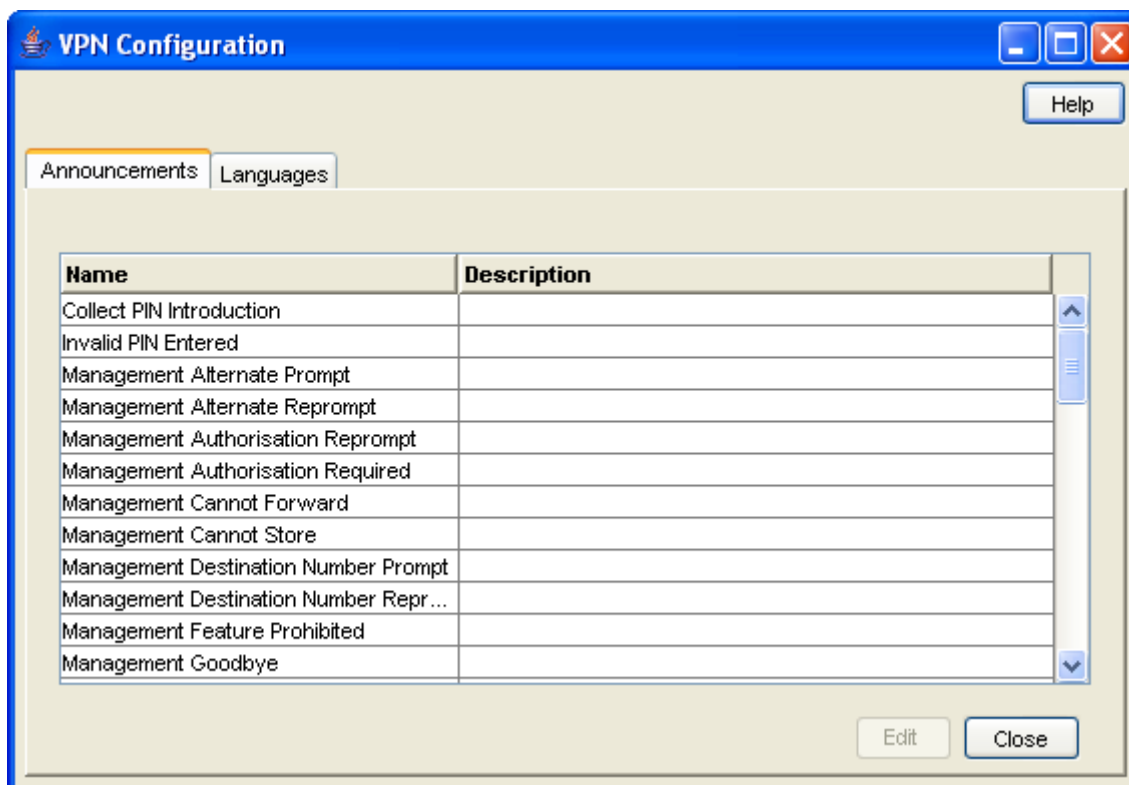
VPN Configuration

Help

Announcements | Languages

| Name | Description |
|---|---|
| Collect PIN Introduction | |
| Invalid PIN Entered | |
| Management Alternate Prompt | |
| Management Alternate Reprompt | |
| Management Authorisation Reprompt | |
| Management Authorisation Required | |
| Management Cannot Forward | |
| Management Cannot Store | |
| Management Destination Number Prompt | |
| Management Destination Number Repr... | |
| Management Feature Prohibited | |
| Management Goodbye | |

Edit Close